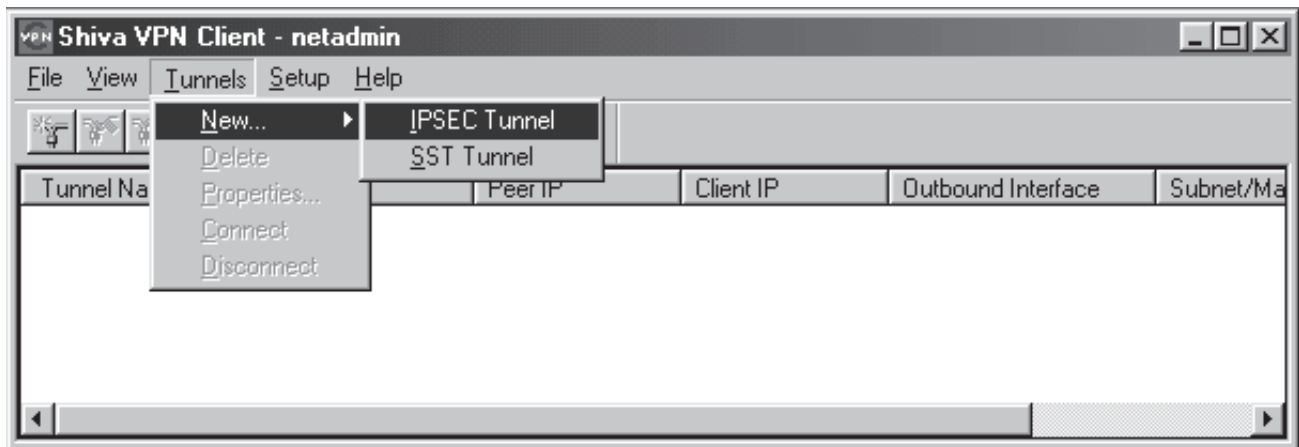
VPN Shiva VPN Client - netadmin

File View Tunnels Setup Help

New...
Delete
Properties...
Connect
Disconnect

IPSEC Tunnel
SST Tunnel

| Tunnel Na | Peer IP | Client IP | Outbound Interface | Subnet/Ma |
|---|---|---|---|---|